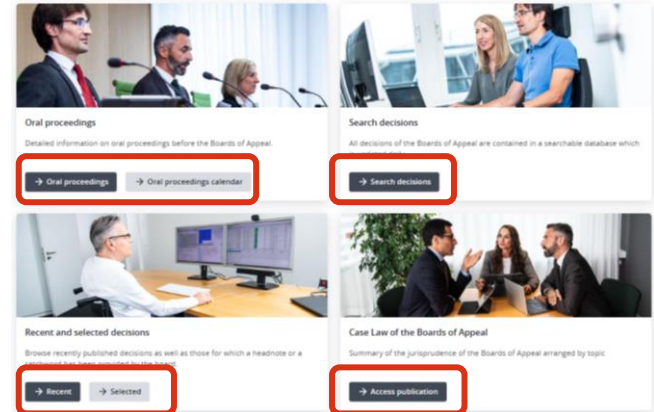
Oral proceedings

Detailed information on oral proceedings before the Boards of Appeal.

→ Oral proceedings → Oral proceedings calendar

Search decisions

All decisions of the Boards of Appeal are contained in a searchable database which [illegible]

→ Search decisions

Recent and selected decisions

Browse recently published decisions as well as those for which a headnote or a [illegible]

→ Recent → Selected

Case Law of the Boards of Appeal

Summary of the jurisprudence of the Boards of Appeal arranged by topic

→ Access publication